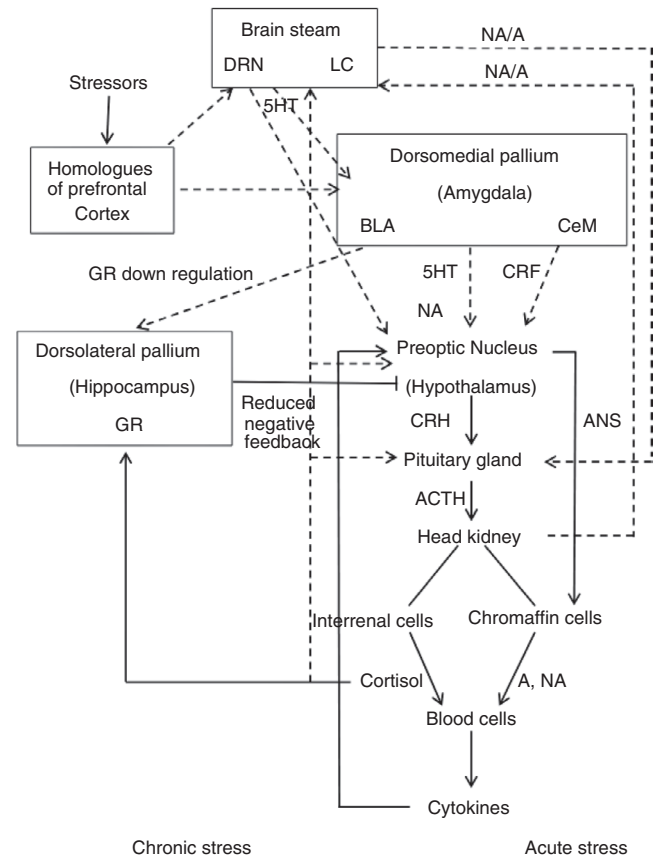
Brain steam
DRN
LC
NA/A
NA/A
Stressors
5HT
Homologues of prefrontal Cortex
Dorsomedial pallium
(Amygdala)
BLA
CeM
GR down regulation
5HT
CRF
NA
Dorsolateral pallium
(Hippocampus)
GR
Preoptic Nucleus
(Hypothalamus)
Reduced negative feedback
CRH
ANS
Pituitary gland
ACTH
Head kidney
Interrenal cells
Chromaffin cells
Cortisol
A, NA
Blood cells
Cytokines
Chronic stress
Acute stress